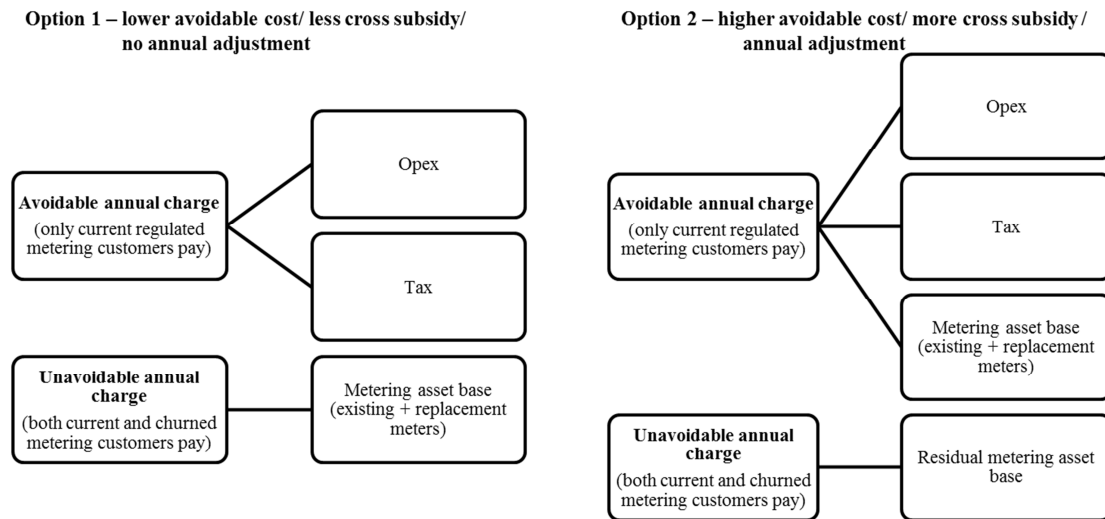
Option 1 – lower avoidable cost/ less cross subsidy/ no annual adjustment

Avoidable annual charge
(only current regulated metering customers pay)

Opex

Tax

Unavoidable annual charge
(both current and churned metering customers pay)

Metering asset base (existing + replacement meters)

Option 2 – higher avoidable cost/ more cross subsidy / annual adjustment

Avoidable annual charge
(only current regulated metering customers pay)

Opex

Tax

Metering asset base (existing + replacement meters)

Unavoidable annual charge
(both current and churned metering customers pay)

Residual metering asset base